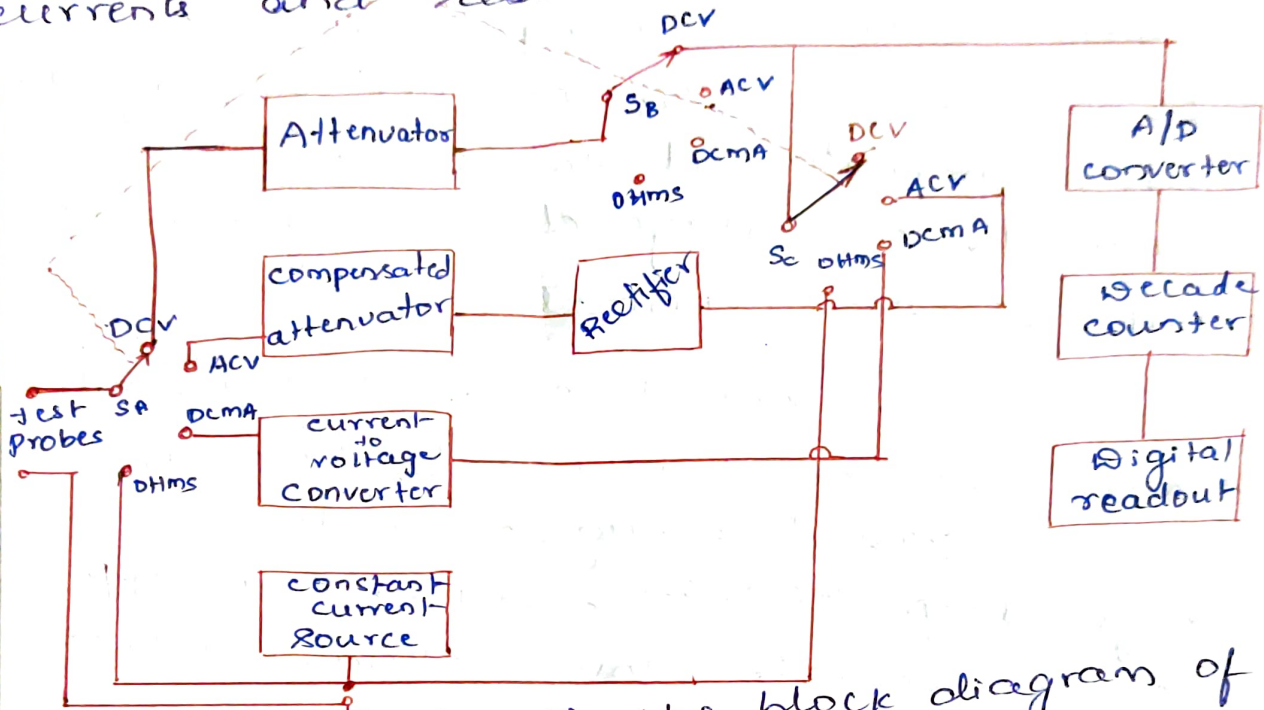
currents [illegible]

DCV
ACV
SB
DCMA
OHMS
Attenuator
DCV
ACV
DCMA
SC
OHMS
A/D converter
compensated attenuator
Rectifier
Decade counter
DCV
ACV
Test probes
SA
DCMA
current to voltage converter
OHMS
Digital readout
constant current source

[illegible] block diagram of